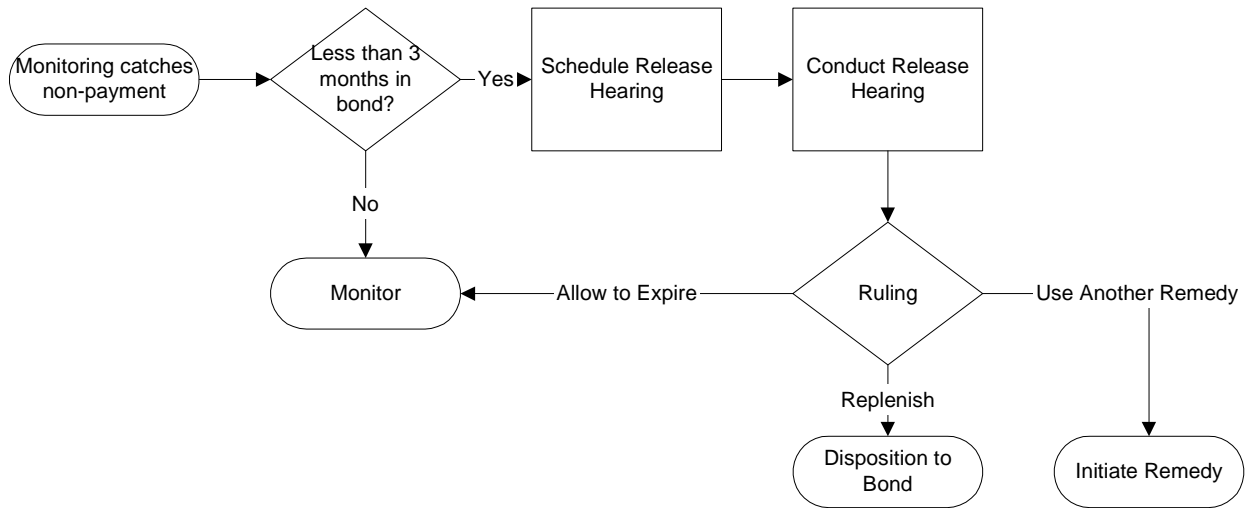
Monitoring catches non-payment

Less than 3 months in bond?

Yes

Schedule Release Hearing

Conduct Release Hearing

No

Monitor

Allow to Expire

Ruling

Use Another Remedy

Replenish

Disposition to Bond

Initiate Remedy